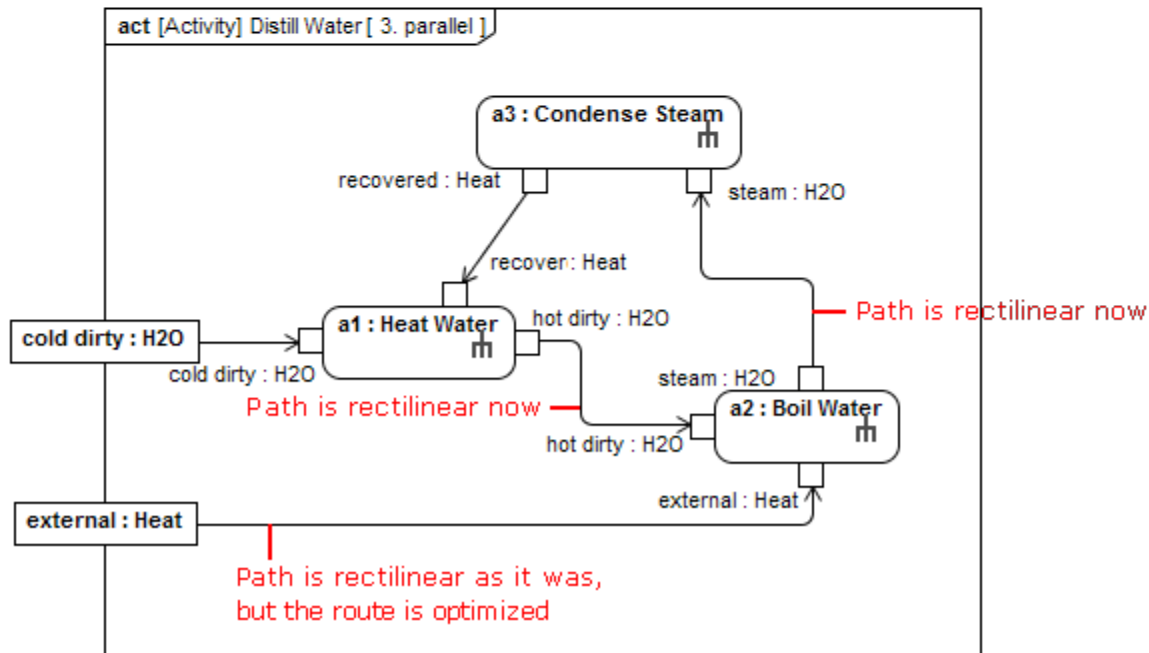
act [Activity] Distill Water [ 3. parallel ]

a3 : Condense Steam

recovered : Heat

steam : H2O

recover: Heat

Path is rectilinear now

cold dirty : H2O

a1 : Heat Water

hot dirty : H2O

cold dirty : H2O

steam : H2O

Path is rectilinear now

a2 : Boil Water

hot dirty : H2O

external : Heat

external : Heat

Path is rectilinear as it was, but the route is optimized